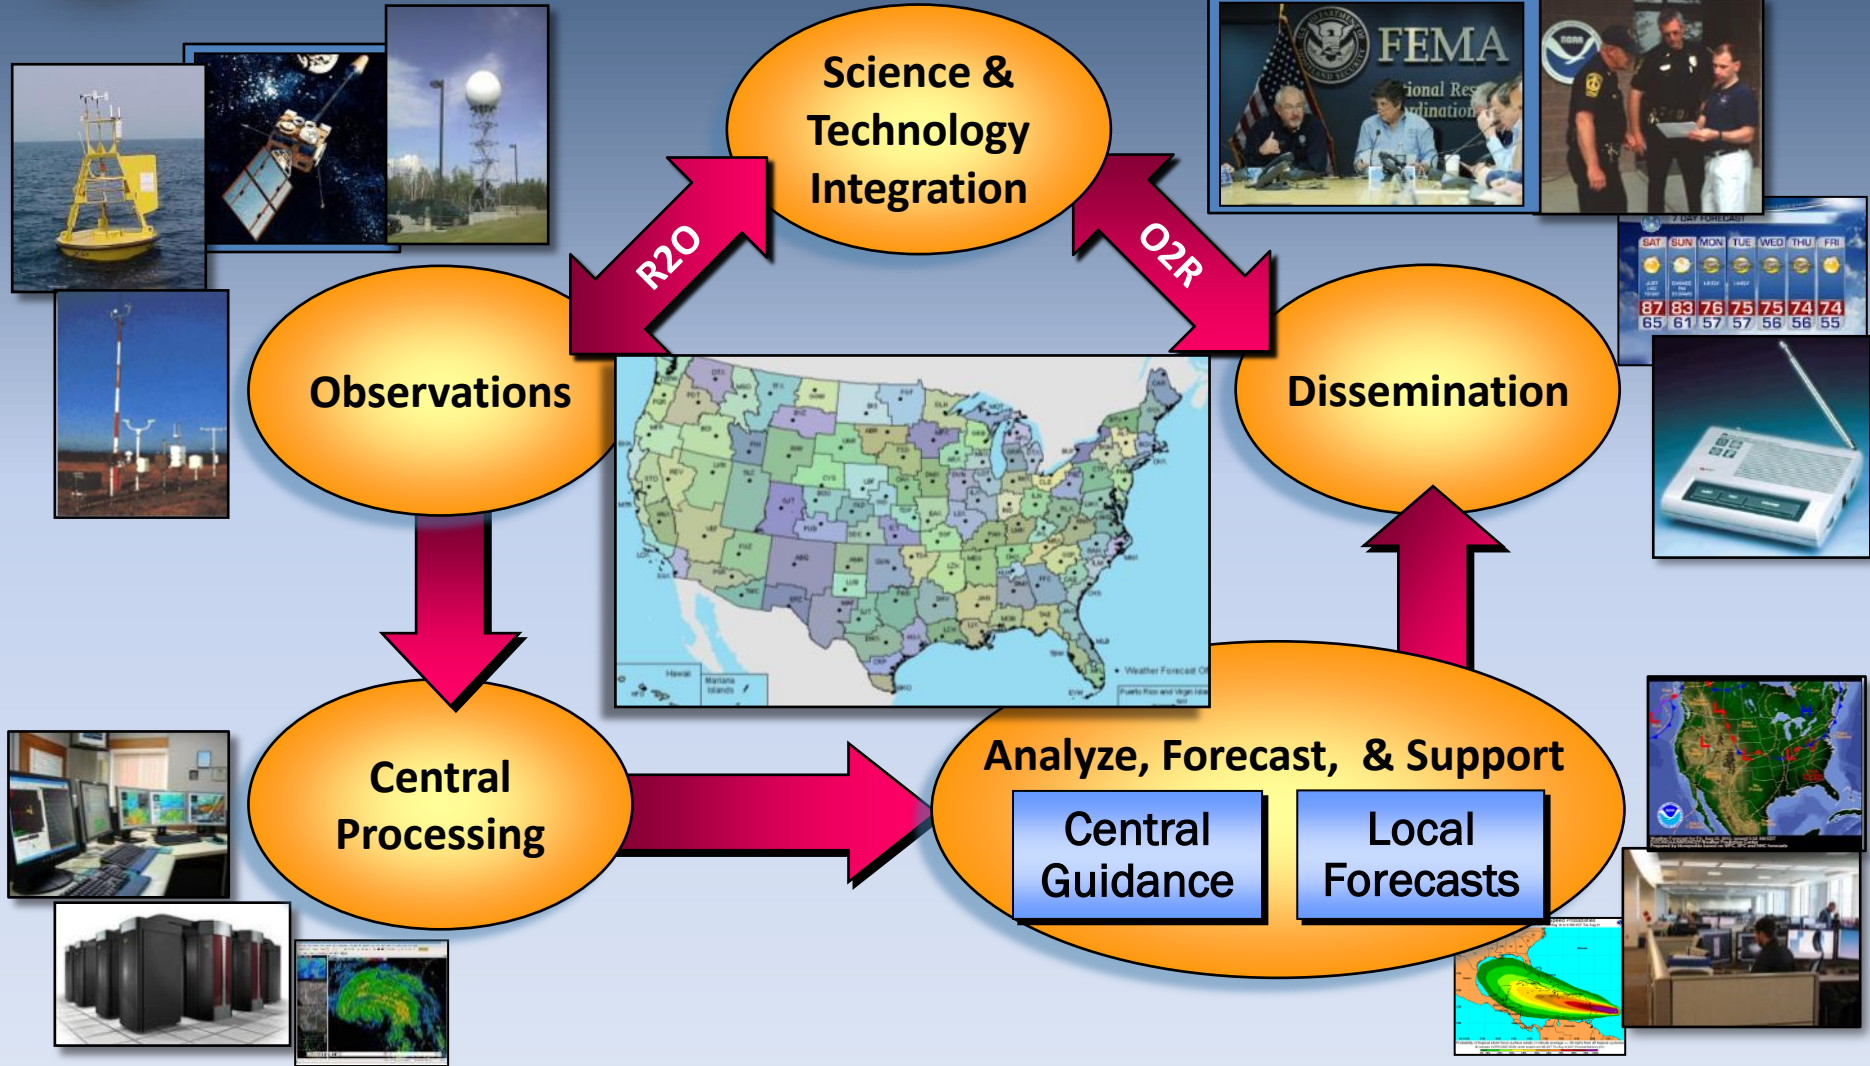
Science & Technology Integration

R2O

O2R

Observations

Dissemination

Central Processing

Analyze, Forecast, & Support

Central Guidance

Local Forecasts

FEMA

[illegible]ional Res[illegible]
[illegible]dination

7 DAY FORECAST

| SAT | SUN | MON | TUE | WED | THU | FRI |
|---|---|---|---|---|---|---|
| 87 | 83 | 76 | 75 | 75 | 74 | 74 |
| 65 | 61 | 57 | 57 | 56 | 56 | 55 |

Weather Forecast Of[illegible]

Hawaii

Mariana Islands

Puerto Rico and Virgin Isla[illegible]